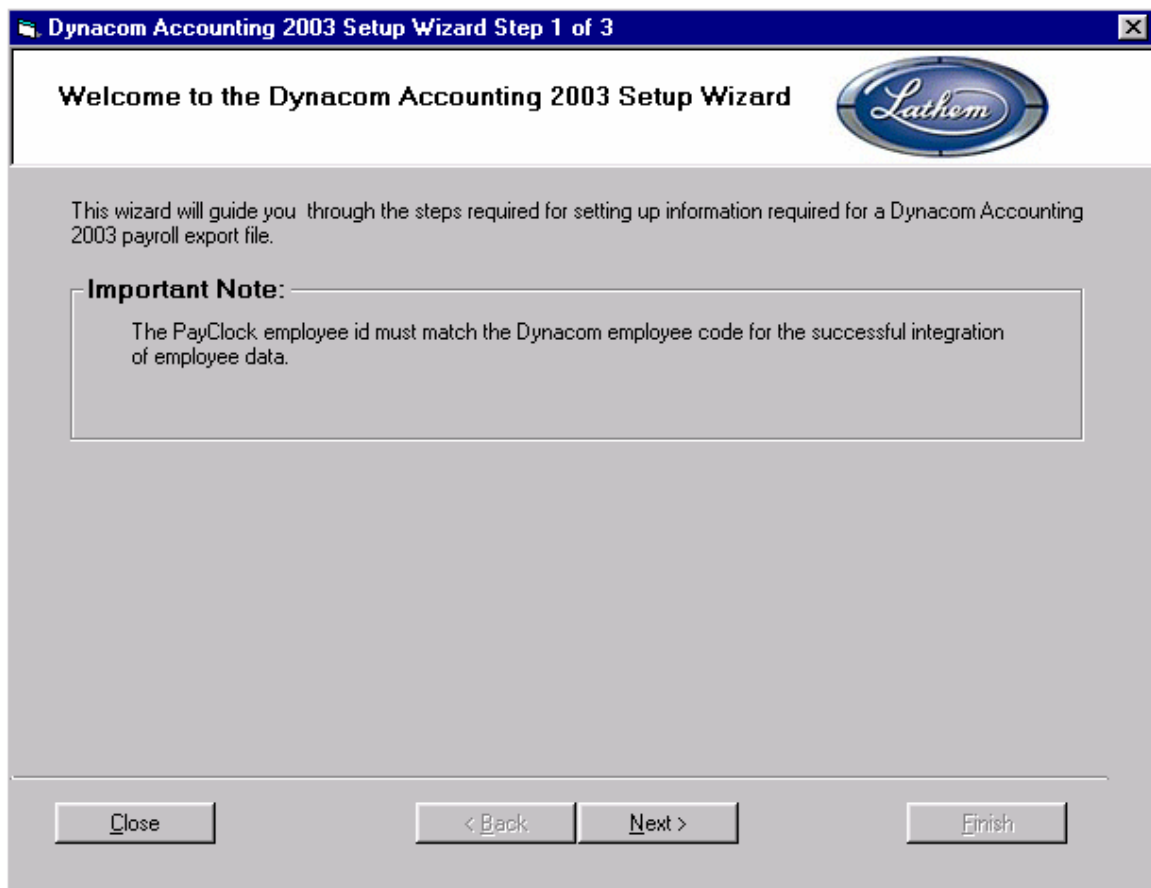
Dynacom Accounting 2003 Setup Wizard Step 1 of 3

Welcome to the Dynacom Accounting 2003 Setup Wizard

Lathem

This wizard will guide you through the steps required for setting up information required for a Dynacom Accounting 2003 payroll export file.

Important Note:

The PayClock employee id must match the Dynacom employee code for the successful integration of employee data.

Close

< Back

Next >

Finish